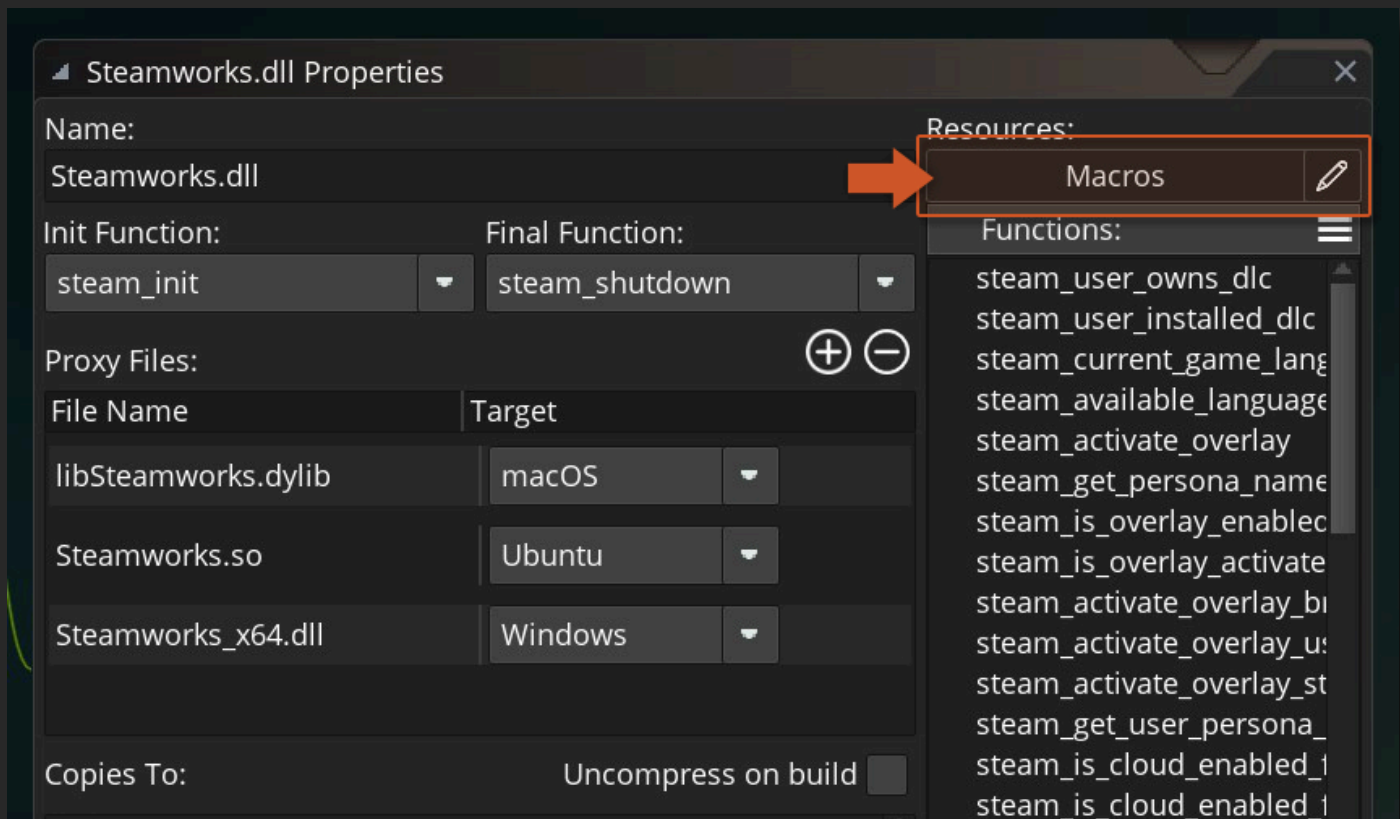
Steamworks.dll Properties

Name:
Steamworks.dll

Init Function:
steam_init

Final Function:
steam_shutdown

Proxy Files:

| File Name | Target |
|---|---|
| libSteamworks.dylib | macOS |
| Steamworks.so | Ubuntu |
| Steamworks_x64.dll | Windows |

Copies To:
Uncompress on build

Resources:
Macros
Functions:
steam_user_owns_dlc
steam_user_installed_dlc
steam_current_game_lang
steam_available_language
steam_activate_overlay
steam_get_persona_name
steam_is_overlay_enabled
steam_is_overlay_activate
steam_activate_overlay_br
steam_activate_overlay_us
steam_activate_overlay_st
steam_get_user_persona_
steam_is_cloud_enabled_
steam_is_cloud_enabled_